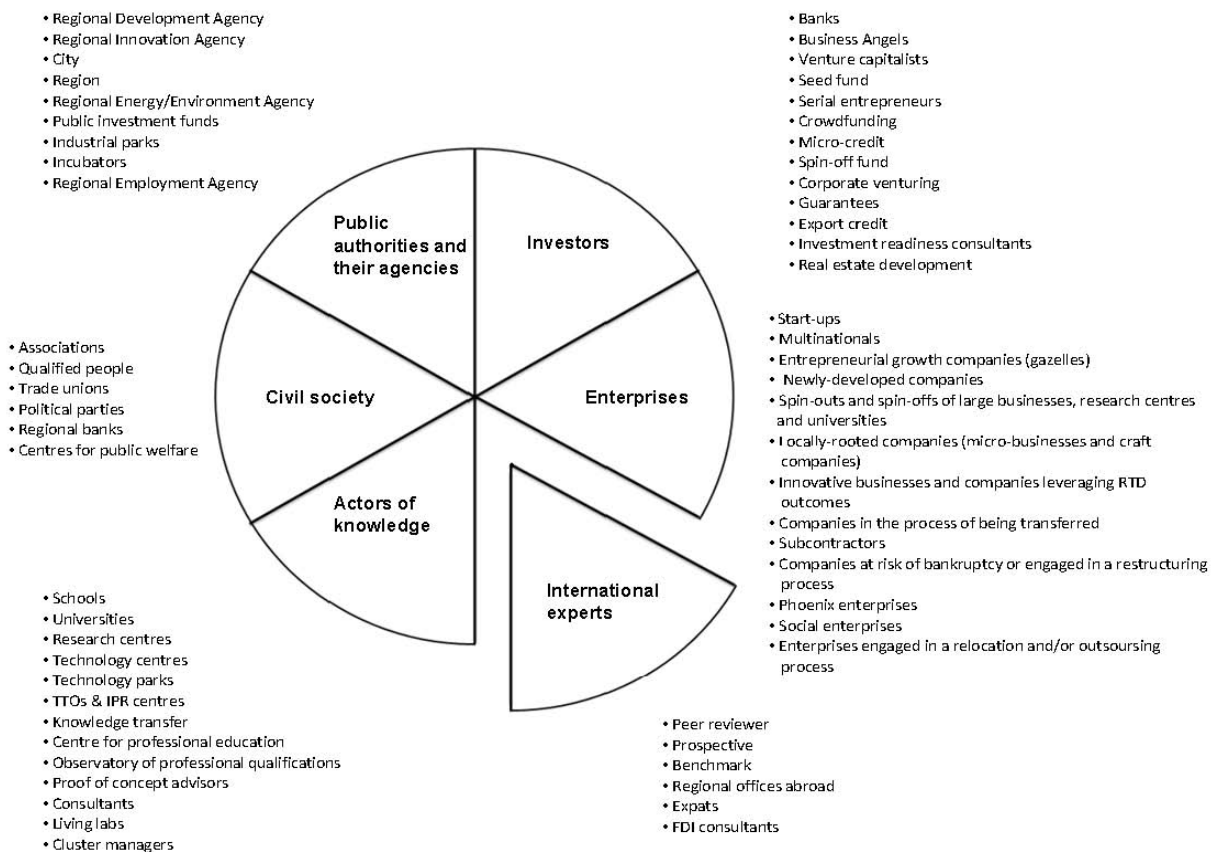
• Regional Development Agency
• Regional Innovation Agency
• City
• Region
• Regional Energy/Environment Agency
• Public investment funds
• Industrial parks
• Incubators
• Regional Employment Agency

• Banks
• Business Angels
• Venture capitalists
• Seed fund
• Serial entrepreneurs
• Crowdfunding
• Micro-credit
• Spin-off fund
• Corporate venturing
• Guarantees
• Export credit
• Investment readiness consultants
• Real estate development

Public authorities and their agencies

Investors

• Associations
• Qualified people
• Trade unions
• Political parties
• Regional banks
• Centres for public welfare

Civil society

Enterprises

• Start-ups
• Multinationals
• Entrepreneurial growth companies (gazelles)
• Newly-developed companies
• Spin-outs and spin-offs of large businesses, research centres and universities
• Locally-rooted companies (micro-businesses and craft companies)
• Innovative businesses and companies leveraging RTD outcomes
• Companies in the process of being transferred
• Subcontractors
• Companies at risk of bankruptcy or engaged in a restructuring process
• Phoenix enterprises
• Social enterprises
• Enterprises engaged in a relocation and/or outsoursing process

Actors of knowledge

International experts

• Schools
• Universities
• Research centres
• Technology centres
• Technology parks
• TTOs & IPR centres
• Knowledge transfer
• Centre for professional education
• Observatory of professional qualifications
• Proof of concept advisors
• Consultants
• Living labs
• Cluster managers

• Peer reviewer
• Prospective
• Benchmark
• Regional offices abroad
• Expats
• FDI consultants